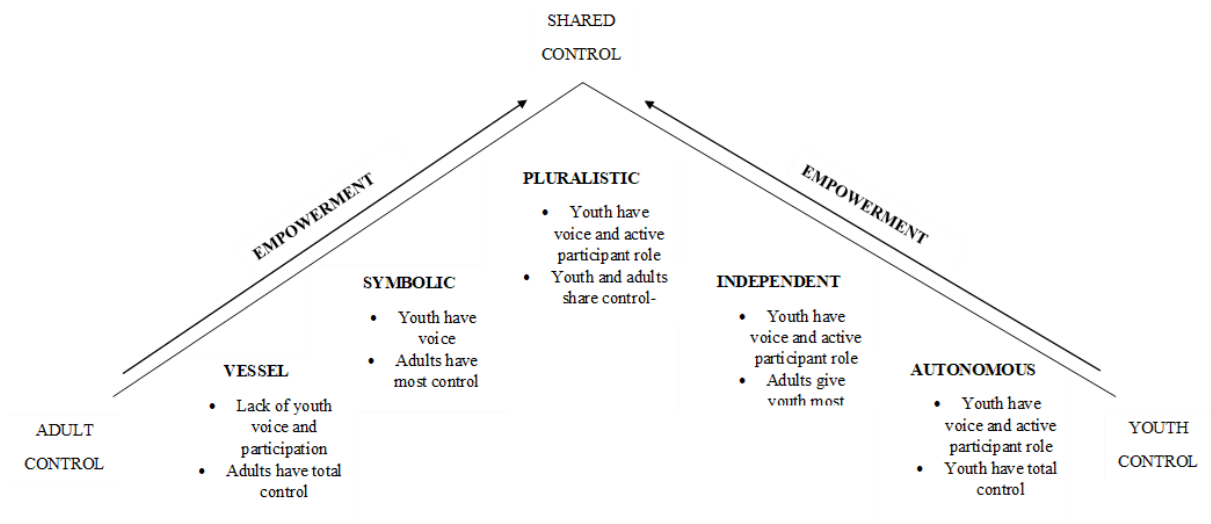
SHARED CONTROL

EMPOWERMENT

EMPOWERMENT

PLURALISTIC
- Youth have voice and active participant role
- Youth and adults share control-

SYMBOLIC
- Youth have voice
- Adults have most control

INDEPENDENT
- Youth have voice and active participant role
- Adults give youth most

VESSEL
- Lack of youth voice and participation
- Adults have total control

AUTONOMOUS
- Youth have voice and active participant role
- Youth have total control

ADULT CONTROL

YOUTH CONTROL